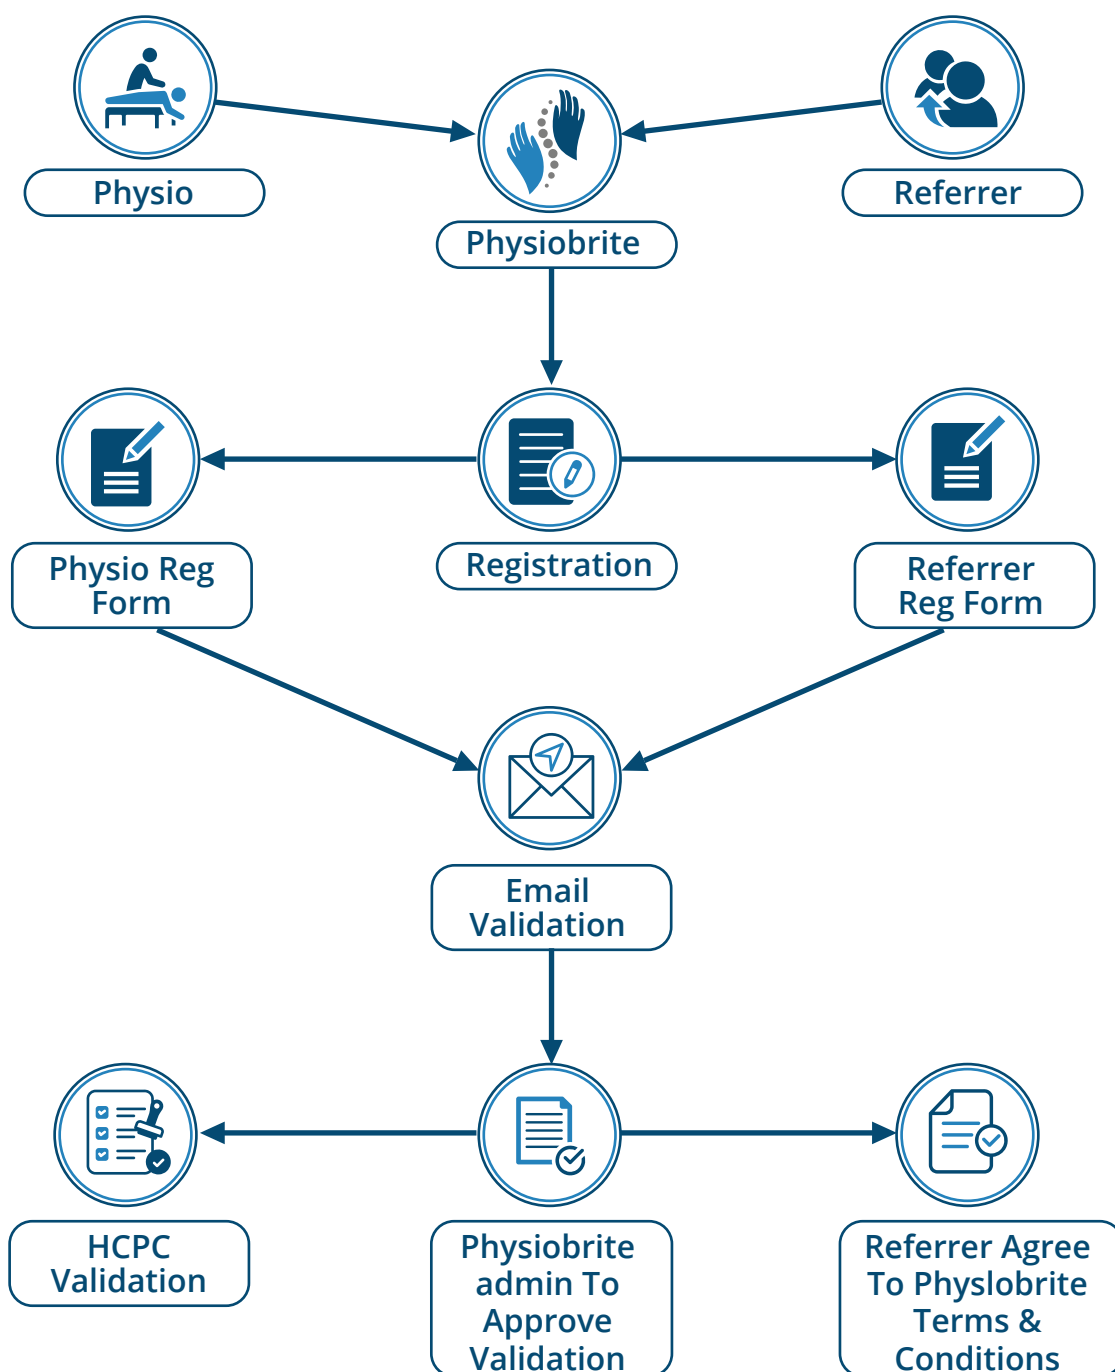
Physio

Physiobrite

Referrer

Physio Reg Form

Registration

Referrer Reg Form

Email Validation

HCPC Validation

Physiobrite admin To Approve Validation

Referrer Agree To Physlobrite Terms & Conditions